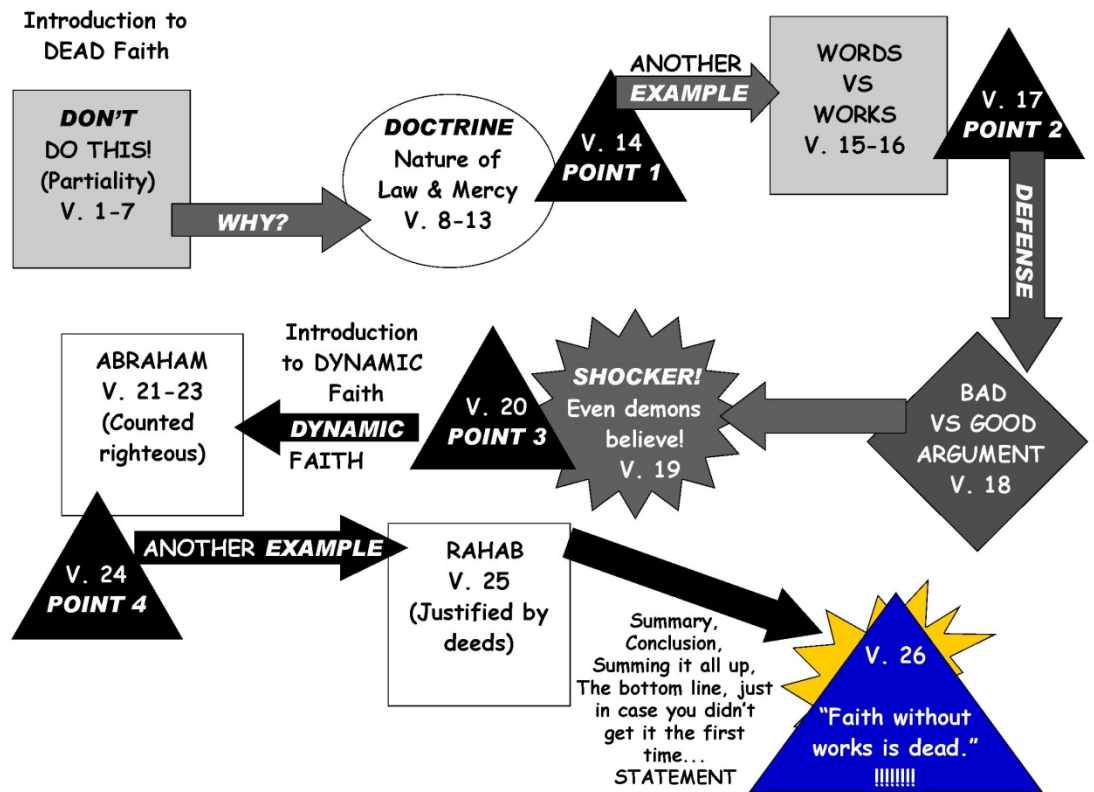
Introduction to DEAD Faith

DON'T DO THIS! (Partiality) V. 1-7

WHY?

DOCTRINE Nature of Law & Mercy V. 8-13

V. 14 POINT 1

ANOTHER EXAMPLE

WORDS VS WORKS V. 15-16

V. 17 POINT 2

DEFENSE

BAD VS GOOD ARGUMENT V. 18

SHOCKER! Even demons believe! V. 19

V. 20 POINT 3

Introduction to DYNAMIC Faith

DYNAMIC FAITH

ABRAHAM V. 21-23 (Counted righteous)

V. 24 POINT 4

ANOTHER EXAMPLE

RAHAB V. 25 (Justified by deeds)

Summary, Conclusion, Summing it all up, The bottom line, just in case you didn't get it the first time... STATEMENT

V. 26

"Faith without works is dead." !!!!!!!!